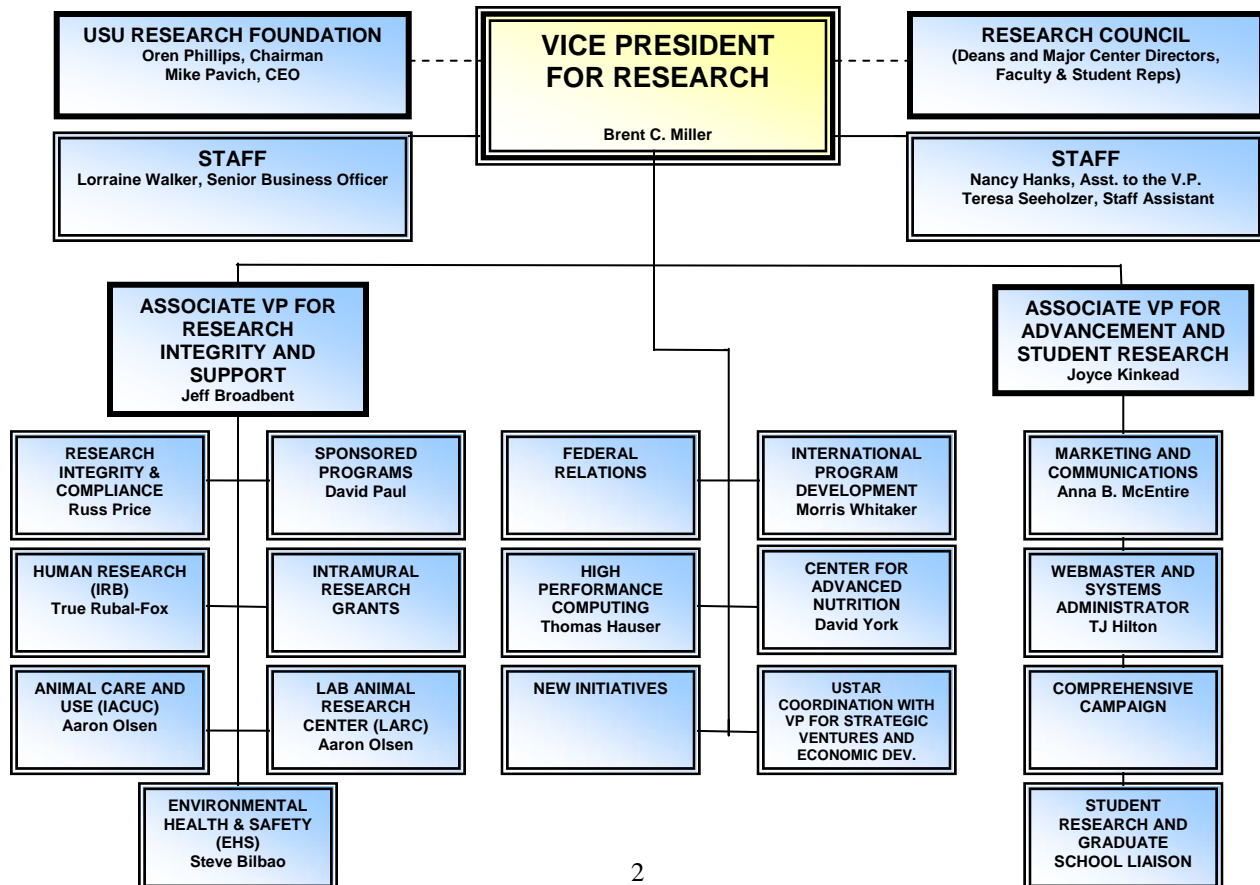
USU RESEARCH FOUNDATION
Oren Phillips, Chairman
Mike Pavich, CEO

VICE PRESIDENT FOR RESEARCH
Brent C. Miller

RESEARCH COUNCIL
(Deans and Major Center Directors, Faculty & Student Reps)

STAFF
Lorraine Walker, Senior Business Officer

STAFF
Nancy Hanks, Asst. to the V.P.
Teresa Seeholzer, Staff Assistant

ASSOCIATE VP FOR RESEARCH INTEGRITY AND SUPPORT
Jeff Broadbent

ASSOCIATE VP FOR ADVANCEMENT AND STUDENT RESEARCH
Joyce Kinkead

RESEARCH INTEGRITY & COMPLIANCE
Russ Price

SPONSORED PROGRAMS
David Paul

HUMAN RESEARCH (IRB)
True Rubal-Fox

INTRAMURAL RESEARCH GRANTS

ANIMAL CARE AND USE (IACUC)
Aaron Olsen

LAB ANIMAL RESEARCH CENTER (LARC)
Aaron Olsen

ENVIRONMENTAL HEALTH & SAFETY (EHS)
Steve Bilbao

FEDERAL RELATIONS

INTERNATIONAL PROGRAM DEVELOPMENT
Morris Whitaker

HIGH PERFORMANCE COMPUTING
Thomas Hauser

CENTER FOR ADVANCED NUTRITION
David York

NEW INITIATIVES

USTAR COORDINATION WITH VP FOR STRATEGIC VENTURES AND ECONOMIC DEV.

MARKETING AND COMMUNICATIONS
Anna B. McEntire

WEBMASTER AND SYSTEMS ADMINISTRATOR
TJ Hilton

COMPREHENSIVE CAMPAIGN

STUDENT RESEARCH AND GRADUATE SCHOOL LIAISON

2